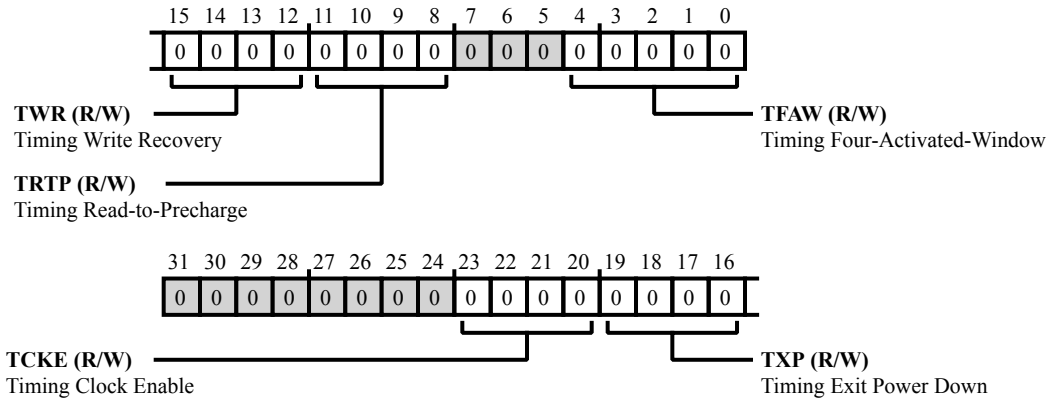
15 14 13 12 11 10 9 8 7 6 5 4 3 2 1 0

| 0 | 0 | 0 | 0 | 0 | 0 | 0 | 0 | 0 | 0 | 0 | 0 | 0 | 0 | 0 | 0 |
|---|---|---|---|---|---|---|---|---|---|---|---|---|---|---|---|

**TWR (R/W)**
Timing Write Recovery

**TFAW (R/W)**
Timing Four-Activated-Window

**TRTP (R/W)**
Timing Read-to-Precharge

31 30 29 28 27 26 25 24 23 22 21 20 19 18 17 16

| 0 | 0 | 0 | 0 | 0 | 0 | 0 | 0 | 0 | 0 | 0 | 0 | 0 | 0 | 0 | 0 |
|---|---|---|---|---|---|---|---|---|---|---|---|---|---|---|---|

**TCKE (R/W)**
Timing Clock Enable

**TXP (R/W)**
Timing Exit Power Down